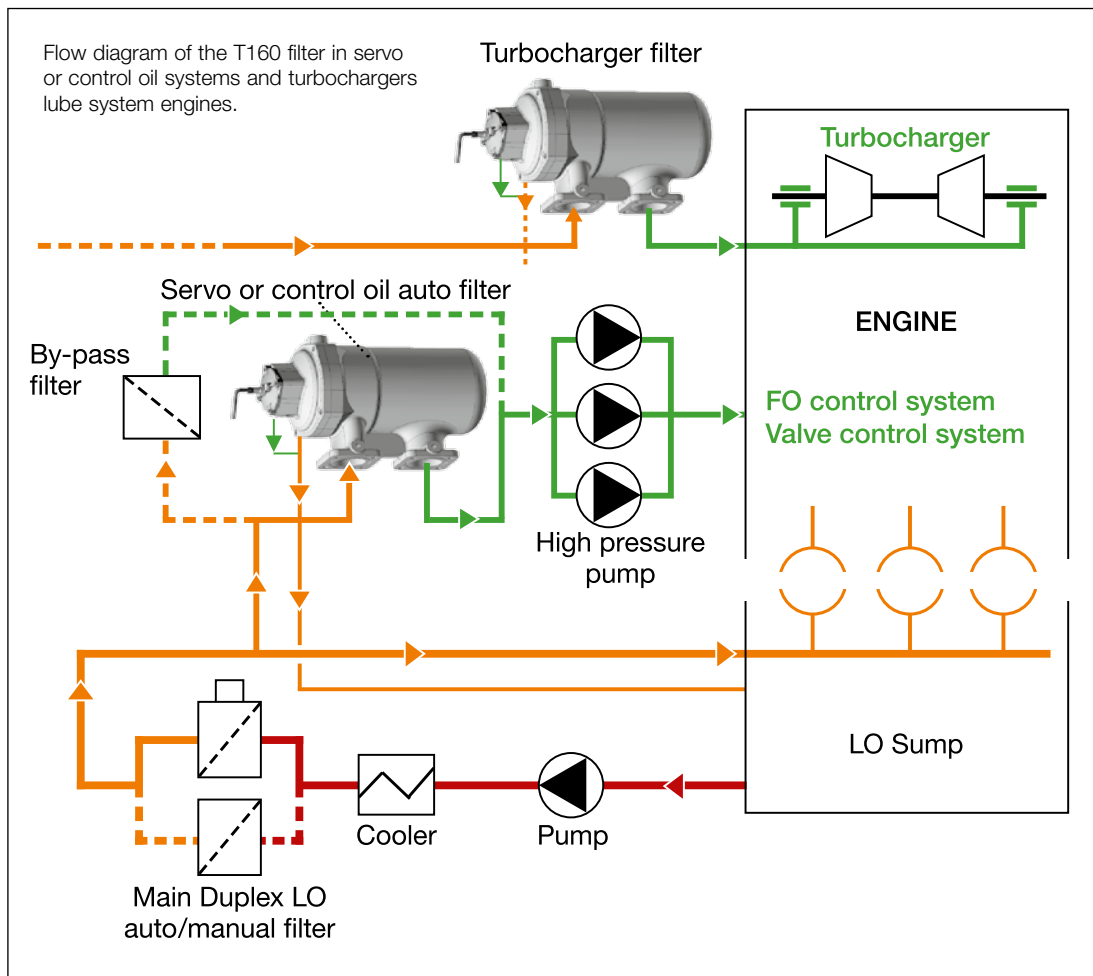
Flow diagram of the T160 filter in servo or control oil systems and turbochargers lube system engines.

Turbocharger filter

Turbocharger

Servo or control oil auto filter

By-pass filter

ENGINE

FO control system
Valve control system

High pressure pump

LO Sump

Cooler

Pump

Main Duplex LO auto/manual filter